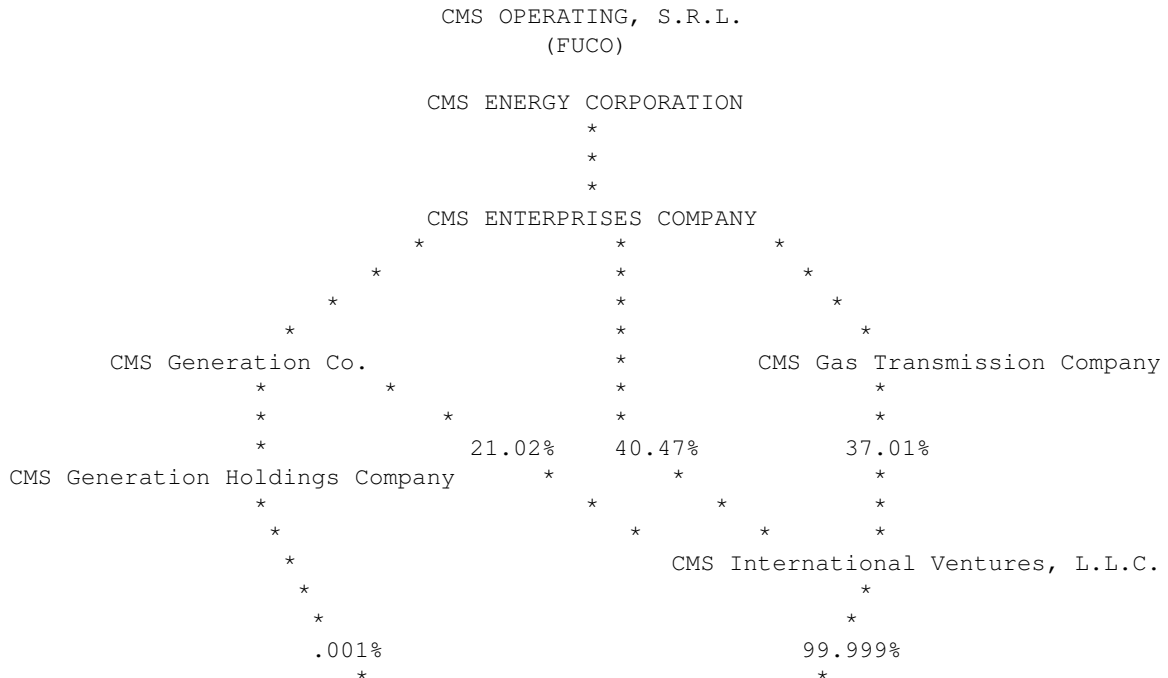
CMS OPERATING, S.R.L.
(FUCO)

CMS ENERGY CORPORATION
*
*
*
CMS ENTERPRISES COMPANY
* * *
* * *
* * *
* * *
CMS Generation Co. * CMS Gas Transmission Company
* * * *
* * * *
* 21.02% 40.47% 37.01%
CMS Generation Holdings Company * * *
* * * * *
* * * * *
* CMS International Ventures, L.L.C.
* *
* *
.001% 99.999%
* *